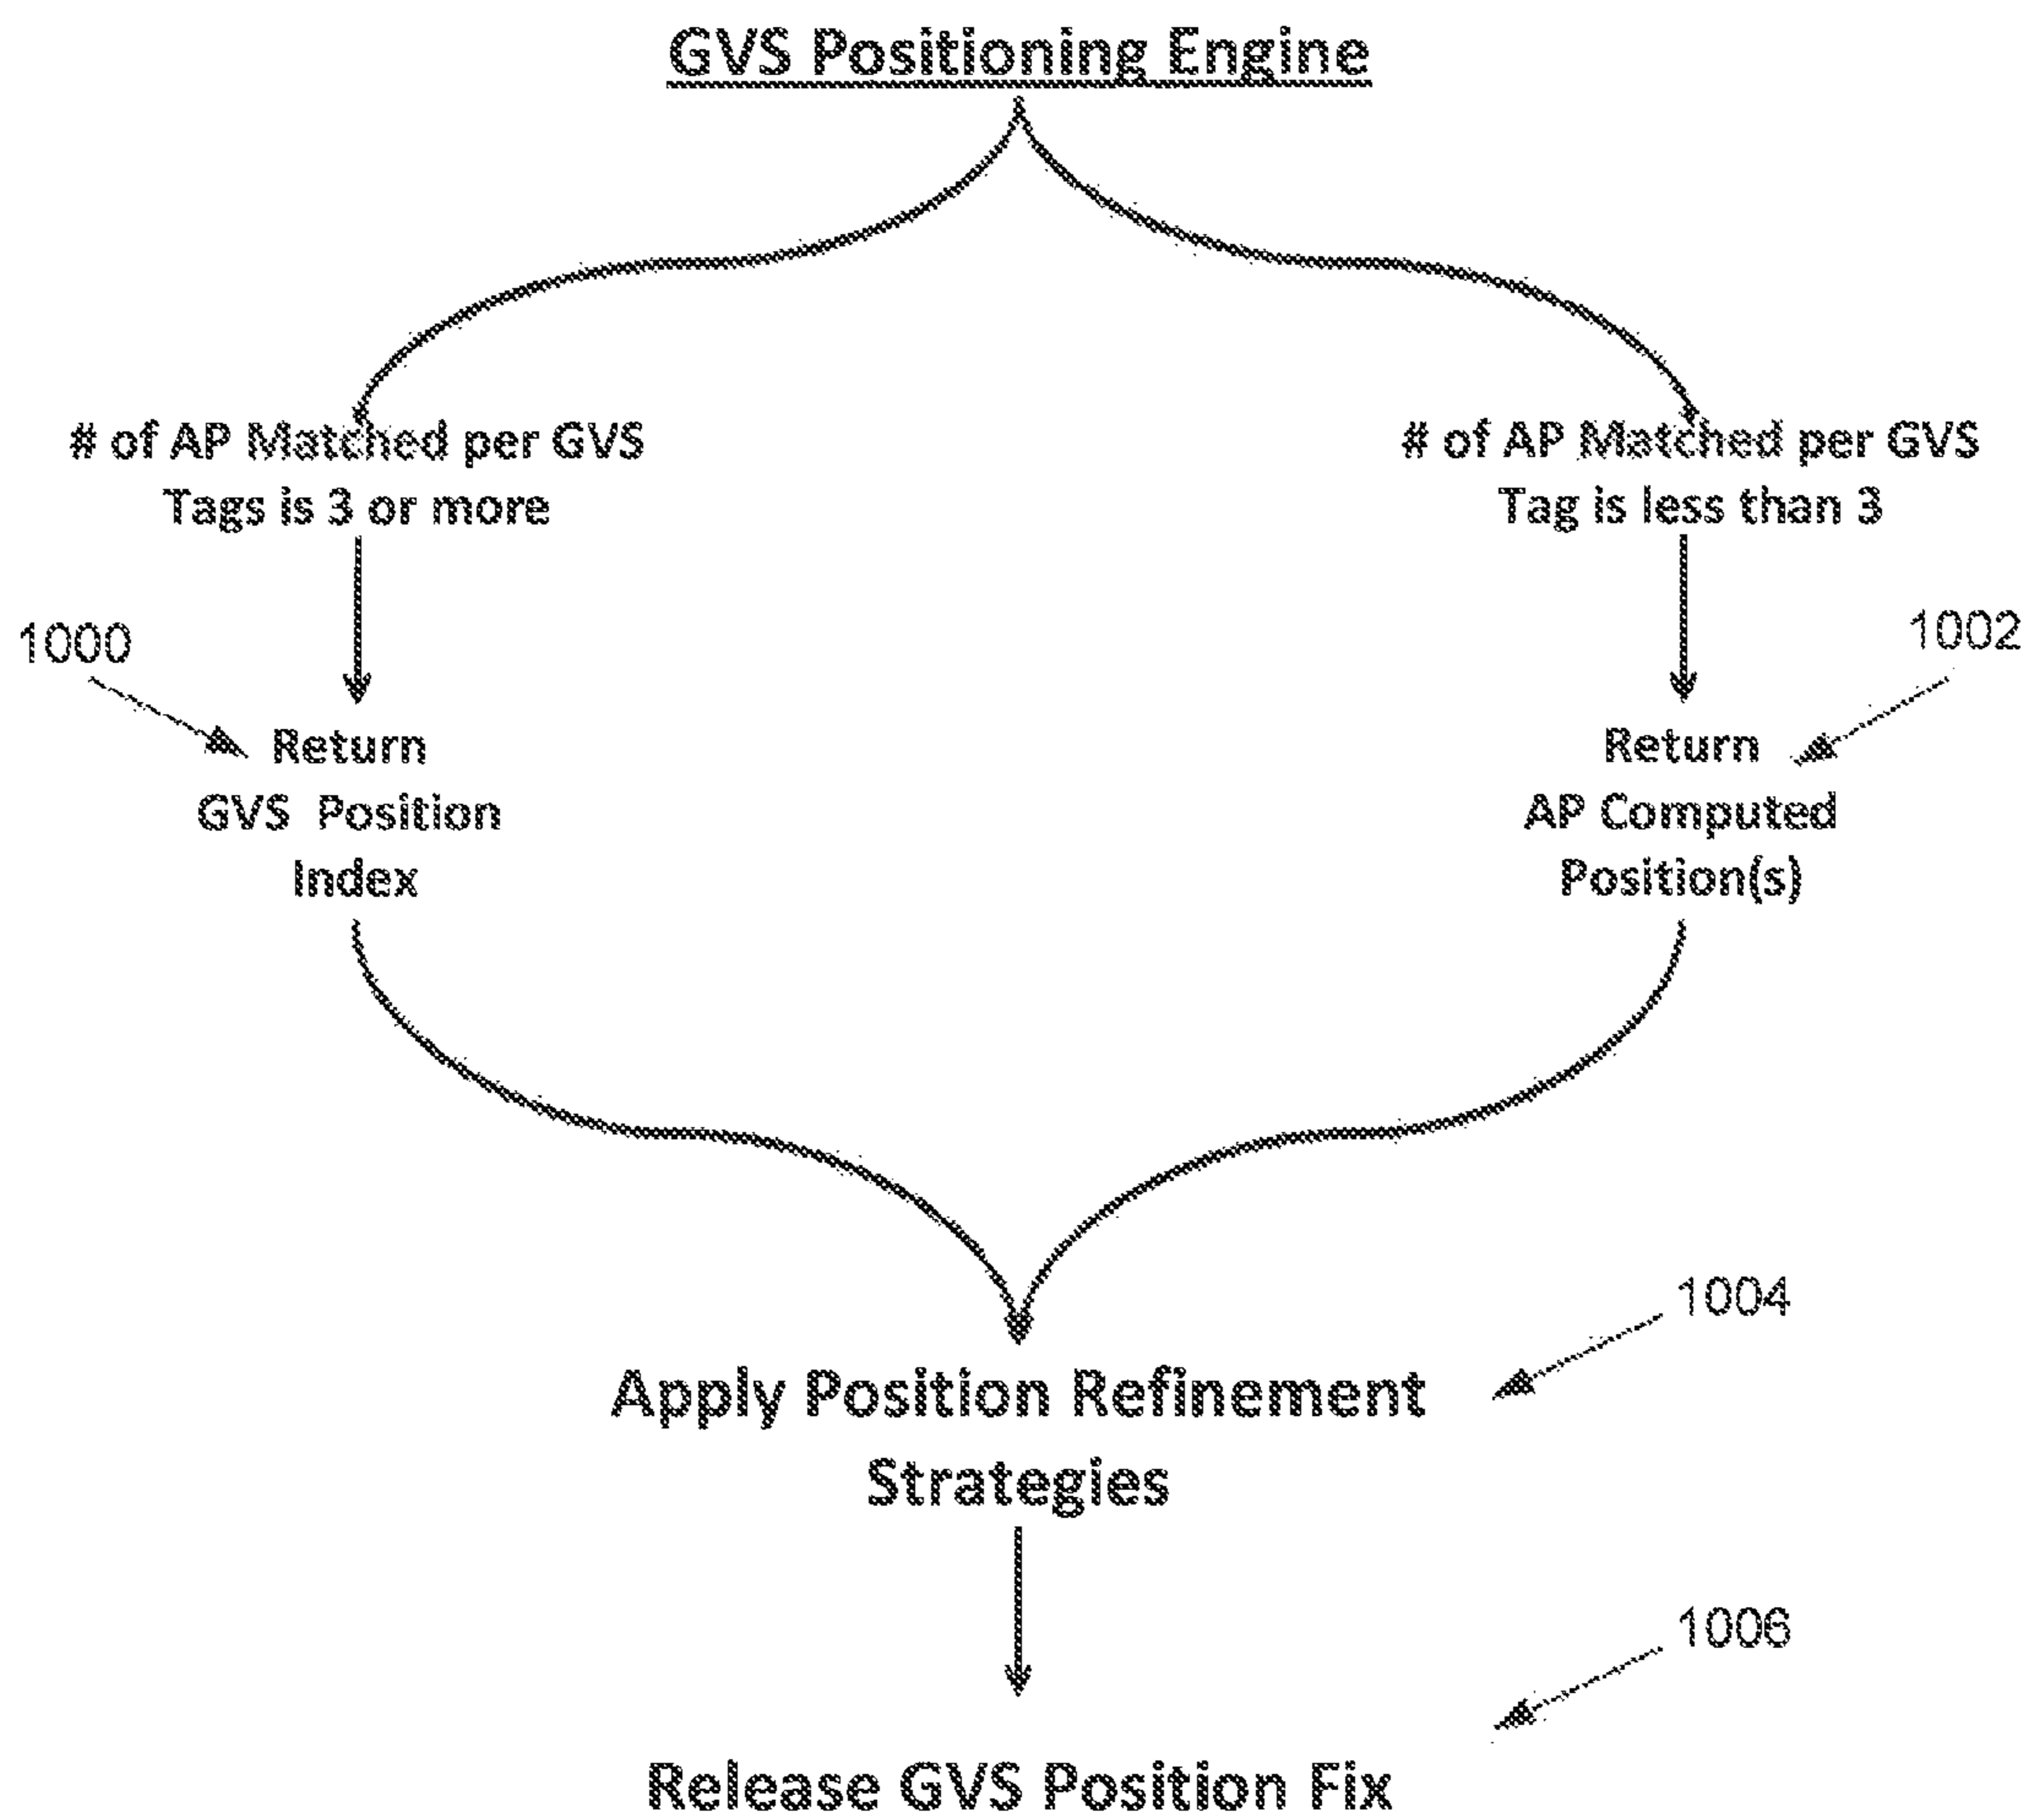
GVS Positioning Engine

# of AP Matched per GVS Tags is 3 or more

# of AP Matched per GVS Tag is less than 3

1000

1002

Return GVS Position Index

Return AP Computed Position(s)

1004

Apply Position Refinement Strategies

1006

Release GVS Position Fix